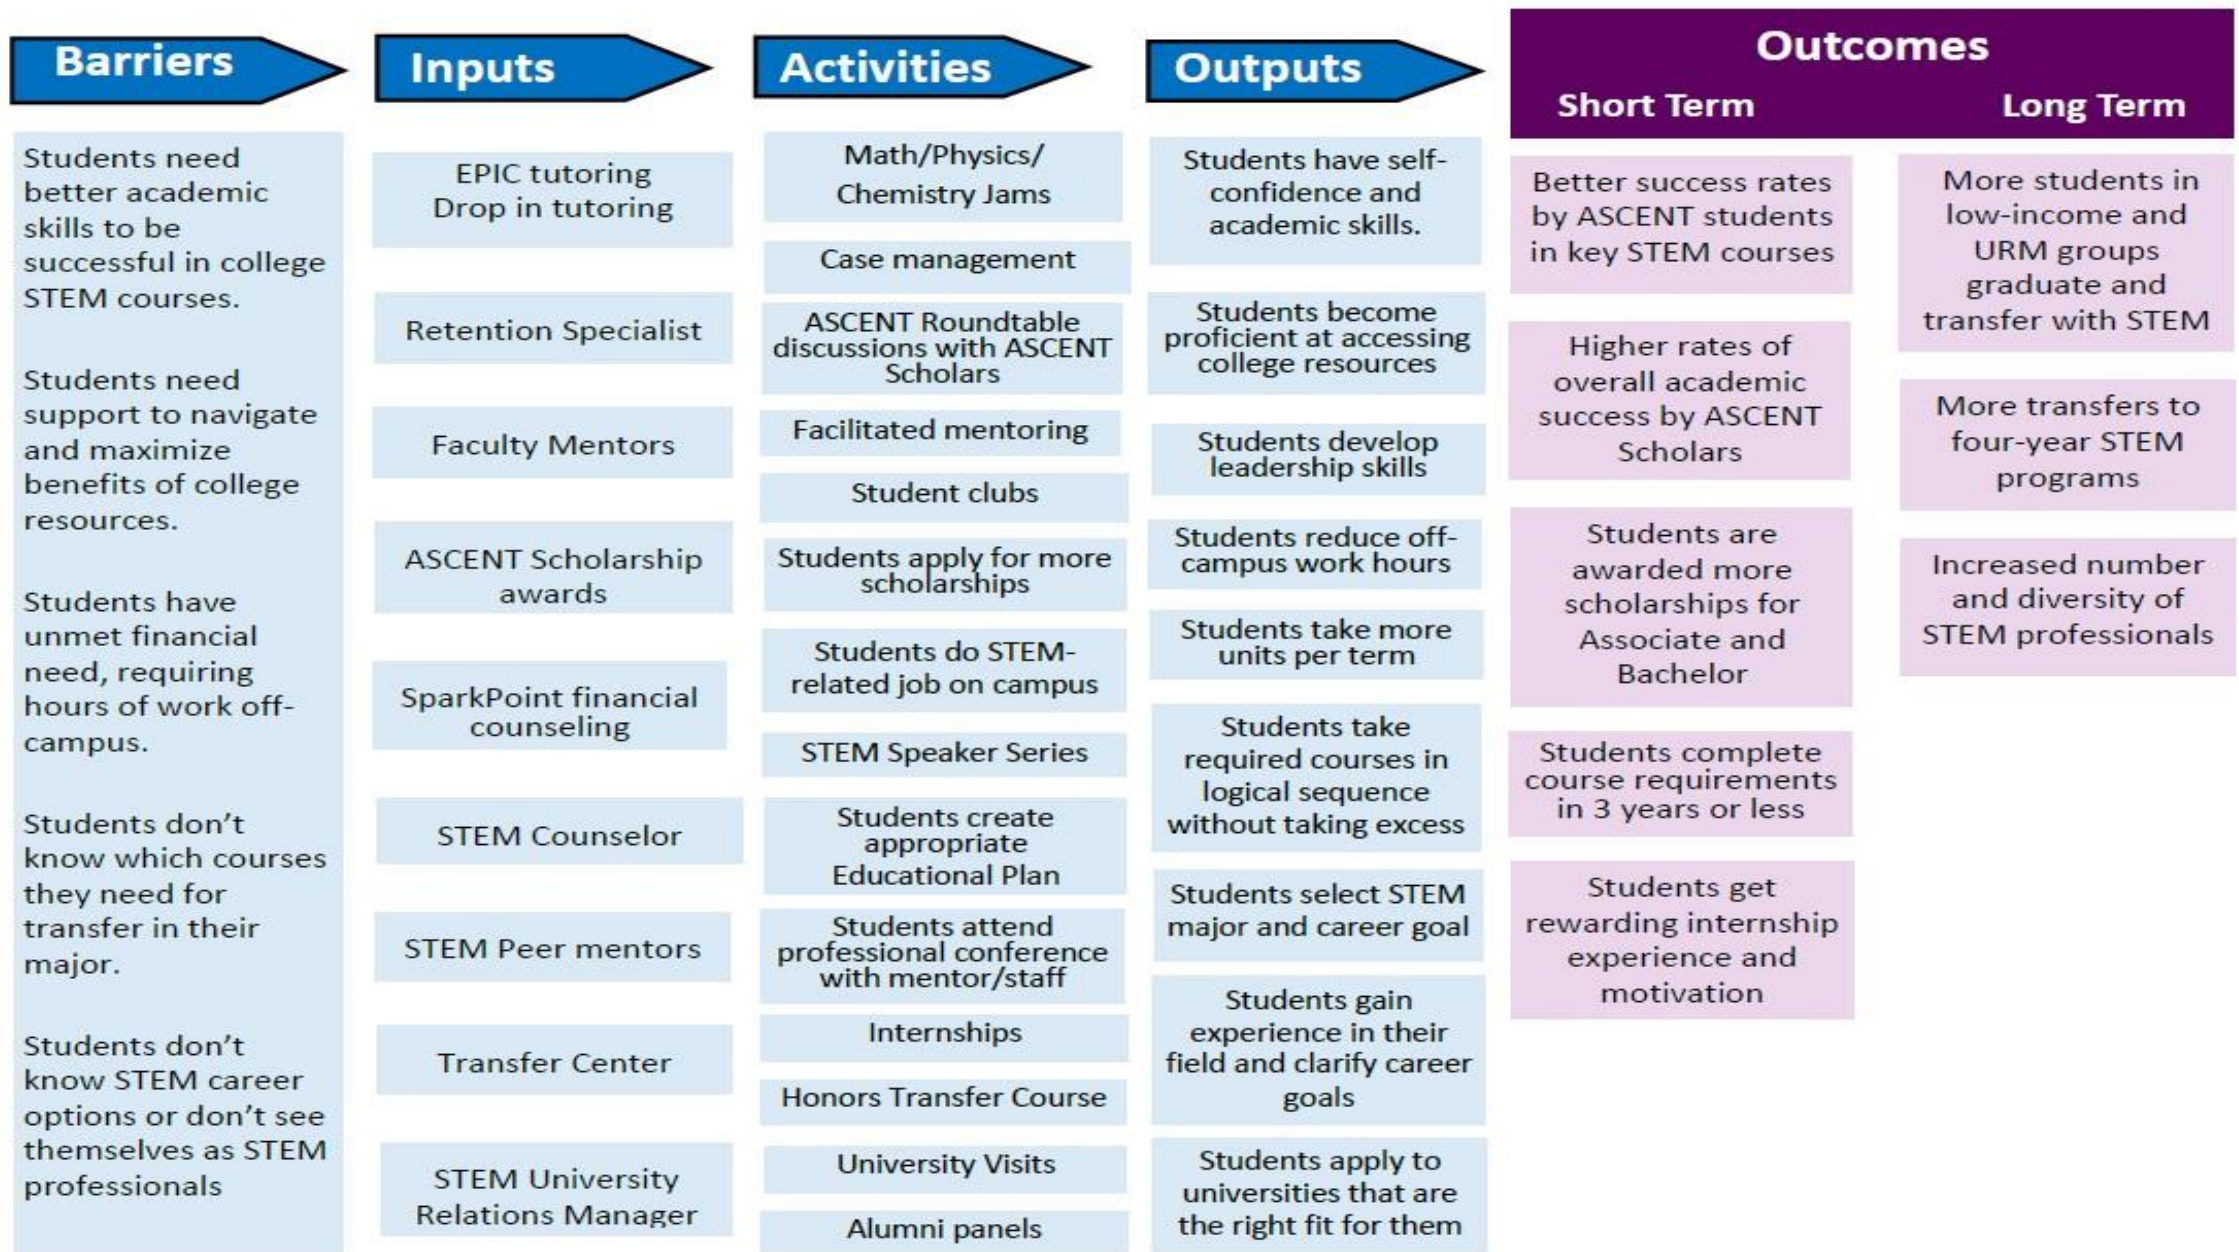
Barriers

Students need better academic skills to be successful in college STEM courses.

Students need support to navigate and maximize benefits of college resources.

Students have unmet financial need, requiring hours of work off-campus.

Students don’t know which courses they need for transfer in their major.

Students don’t know STEM career options or don’t see themselves as STEM professionals

Inputs

EPIC tutoring Drop in tutoring

Retention Specialist

Faculty Mentors

ASCENT Scholarship awards

SparkPoint financial counseling

STEM Counselor

STEM Peer mentors

Transfer Center

STEM University Relations Manager

Activities

Math/Physics/ Chemistry Jams

Case management

ASCENT Roundtable discussions with ASCENT Scholars

Facilitated mentoring

Student clubs

Students apply for more scholarships

Students do STEM-related job on campus

STEM Speaker Series

Students create appropriate Educational Plan

Students attend professional conference with mentor/staff

Internships

Honors Transfer Course

University Visits

Alumni panels

Outputs

Students have self-confidence and academic skills.

Students become proficient at accessing college resources

Students develop leadership skills

Students reduce off-campus work hours

Students take more units per term

Students take required courses in logical sequence without taking excess

Students select STEM major and career goal

Students gain experience in their field and clarify career goals

Students apply to universities that are the right fit for them

Outcomes

Short Term

Better success rates by ASCENT students in key STEM courses

Higher rates of overall academic success by ASCENT Scholars

Students are awarded more scholarships for Associate and Bachelor

Students complete course requirements in 3 years or less

Students get rewarding internship experience and motivation

Long Term

More students in low-income and URM groups graduate and transfer with STEM

More transfers to four-year STEM programs

Increased number and diversity of STEM professionals